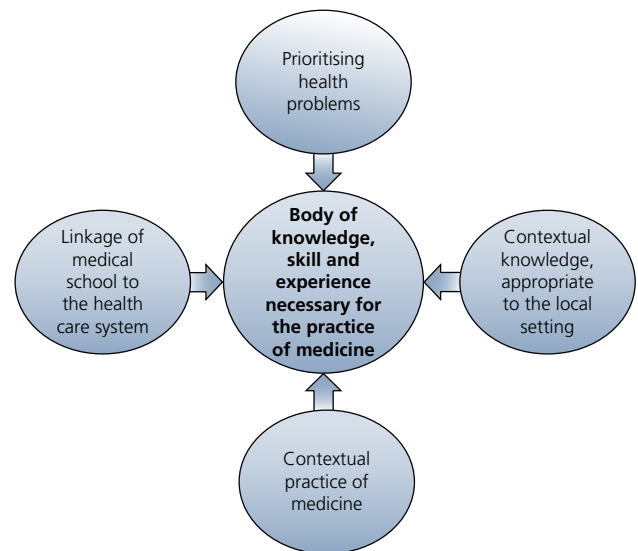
Prioritising health problems

Linkage of medical school to the health care system

Body of knowledge, skill and experience necessary for the practice of medicine

Contextual knowledge, appropriate to the local setting

Contextual practice of medicine